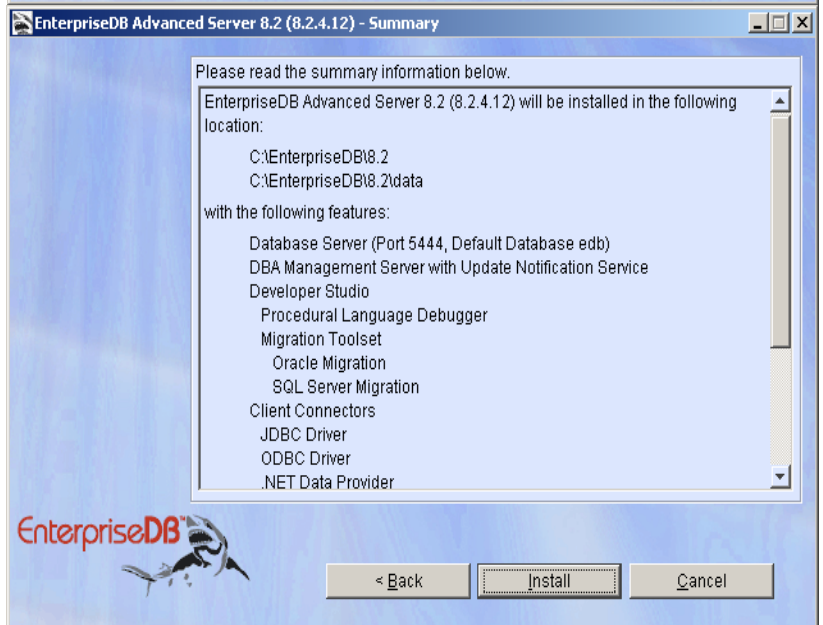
EnterpriseDB Advanced Server 8.2 (8.2.4.12) - Summary

Please read the summary information below.

EnterpriseDB Advanced Server 8.2 (8.2.4.12) will be installed in the following location:

C:\EnterpriseDB\8.2
C:\EnterpriseDB\8.2\data

with the following features:

Database Server (Port 5444, Default Database edb)
DBA Management Server with Update Notification Service
Developer Studio
Procedural Language Debugger
Migration Toolset
Oracle Migration
SQL Server Migration
Client Connectors
JDBC Driver
ODBC Driver
.NET Data Provider

EnterpriseDB™

< Back
Install
Cancel